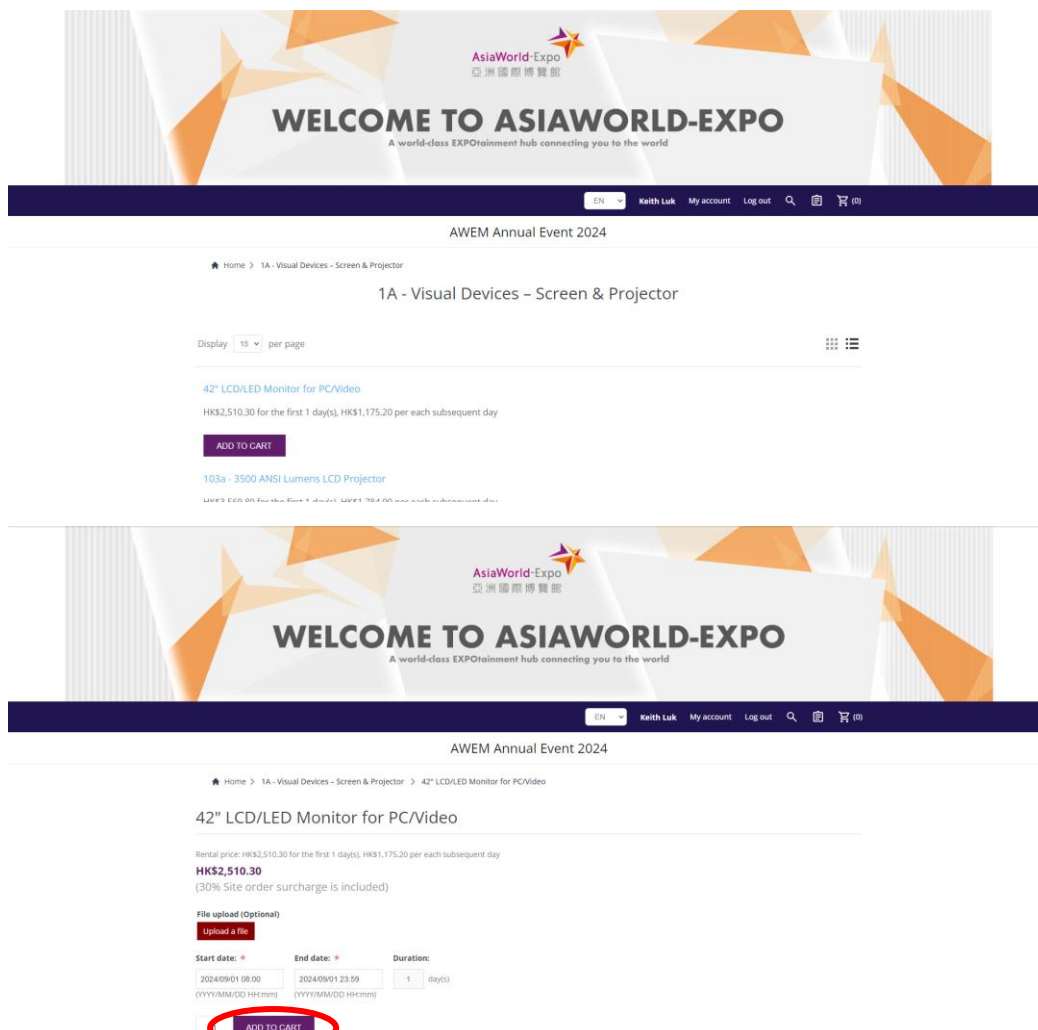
AsiaWorld-Expo
亞洲國際博覽館

WELCOME TO ASIAWORLD-EXPO
A world-class EXPOtainment hub connecting you to the world

EN Keith Luk My account Log out (0)

AWEM Annual Event 2024

Home > 1A - Visual Devices – Screen & Projector

1A - Visual Devices – Screen & Projector

Display 15 per page

42" LCD/LED Monitor for PC/Video

HK$2,510.30 for the first 1 day(s), HK$1,175.20 per each subsequent day

ADD TO CART

103a - 3500 ANSI Lumens LCD Projector

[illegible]

AsiaWorld-Expo
亞洲國際博覽館

WELCOME TO ASIAWORLD-EXPO
A world-class EXPOtainment hub connecting you to the world

EN Keith Luk My account Log out (0)

AWEM Annual Event 2024

Home > 1A - Visual Devices – Screen & Projector > 42" LCD/LED Monitor for PC/Video

42" LCD/LED Monitor for PC/Video

Rental price: HK$2,510.30 for the first 1 day(s), HK$1,175.20 per each subsequent day

HK$2,510.30

(30% Site order surcharge is included)

File upload (Optional)

Upload a file

Start date: * End date: * Duration:

2024/09/01 08:00 2024/09/01 23:59 1 day(s)

(YYYY/MM/DD HH:mm) (YYYY/MM/DD HH:mm)

ADD TO CART